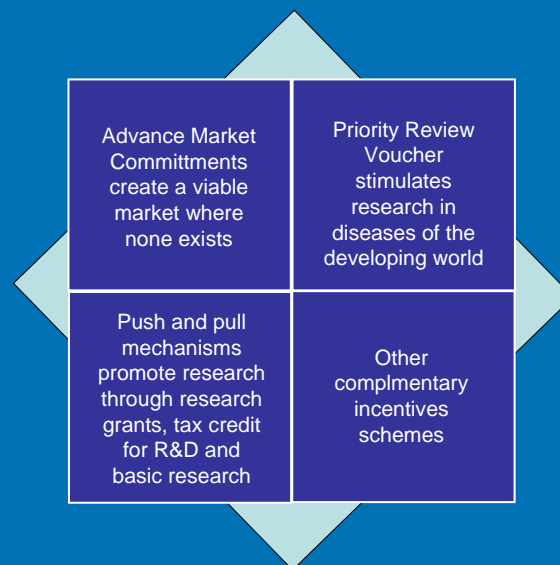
Advance Market Committments create a viable market where none exists

Priority Review Voucher stimulates research in diseases of the developing world

Push and pull mechanisms promote research through research grants, tax credit for R&D and basic research

Other complmentary incentives schemes